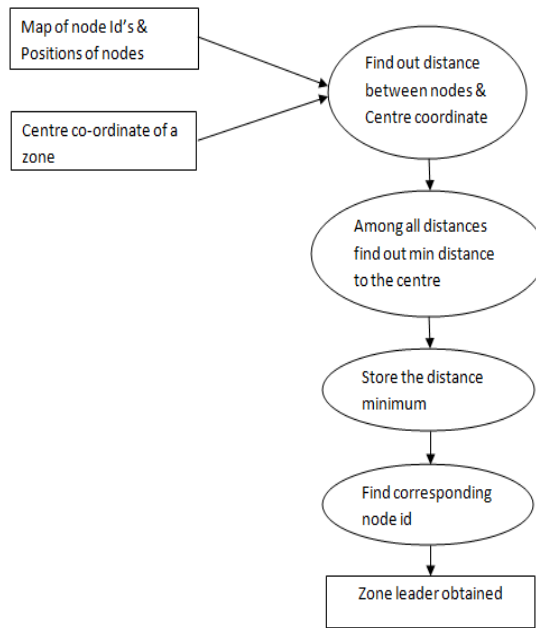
Map of node Id's & Positions of nodes

Centre co-ordinate of a zone

Find out distance between nodes & Centre coordinate

Among all distances find out min distance to the centre

Store the distance minimum

Find corresponding node id

Zone leader obtained